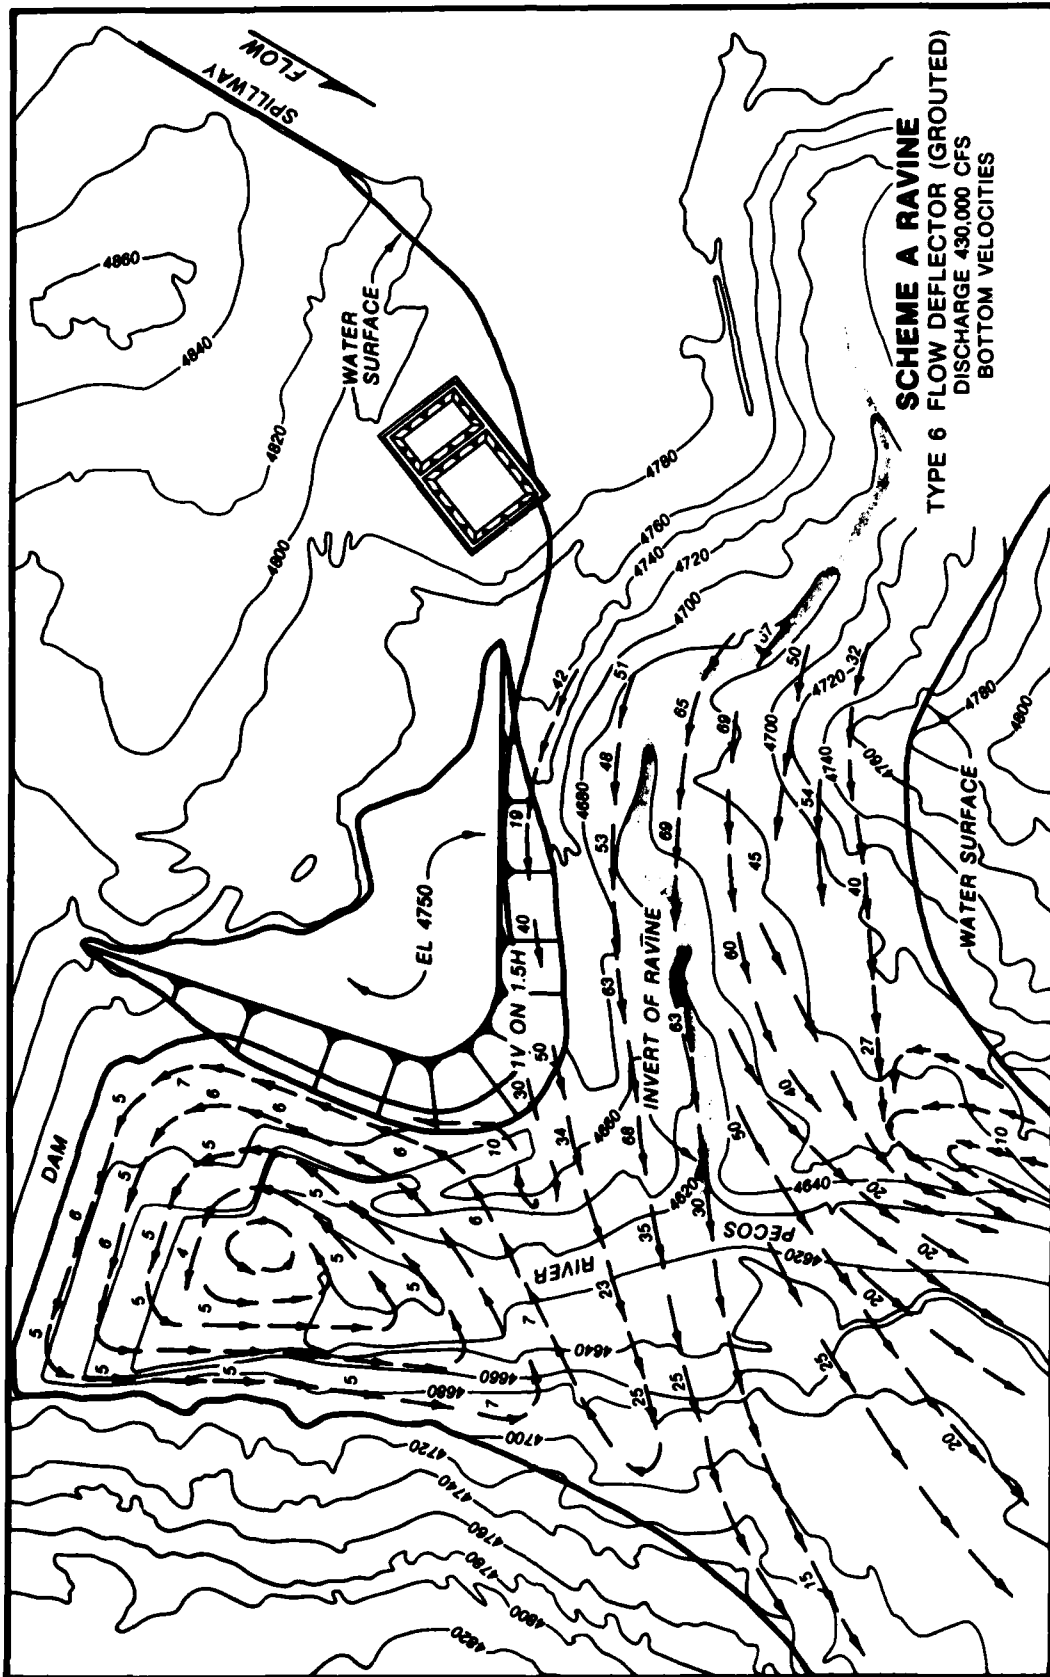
SCHEME A RAVINE
TYPE 6 FLOW DEFLECTOR (GROUTED)
DISCHARGE 430,000 CFS
BOTTOM VELOCITIES

SPILLWAY
FLOW
WATER SURFACE
4860
4840
4820
4800
4780
4760
4740
4720
4700
4680
4660
4640
4620
EL 4750
1V ON 1.5H
INVERT OF RAVINE
WATER SURFACE
DAM
PECOS
RIVER
42
51
65
69
37
50
32
48
53
69
54
45
40
19
40
60
63
63
27
50
30
34
68
50
10
40
30
35
20
10
23
7
25
25
15
20
20
25
20
6
6
5
5
7
6
6
5
5
5
4
5
5
5
5
5
5
7
6
5
5
5
4700
4720
4740
4760
4780
4800
4820
4680
4660
4640
4620
4780
4800
4760